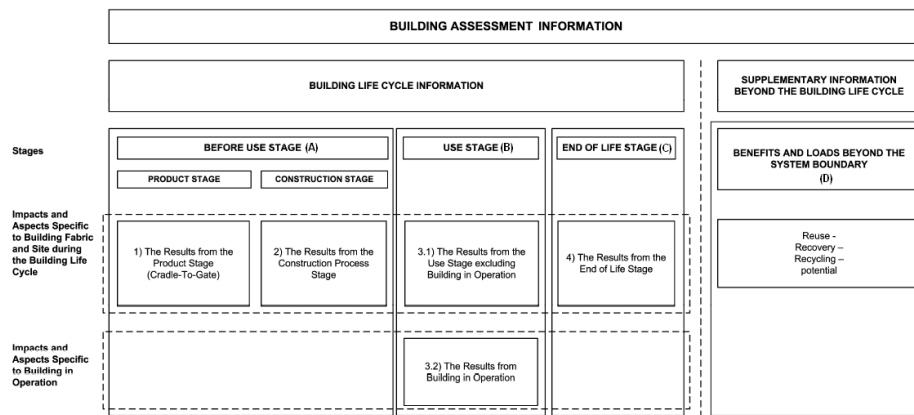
BUILDING ASSESSMENT INFORMATION

BUILDING LIFE CYCLE INFORMATION

SUPPLEMENTARY INFORMATION BEYOND THE BUILDING LIFE CYCLE

Stages

BEFORE USE STAGE (A)

USE STAGE (B)

END OF LIFE STAGE (C)

BENEFITS AND LOADS BEYOND THE SYSTEM BOUNDARY (D)

PRODUCT STAGE

CONSTRUCTION STAGE

Impacts and Aspects Specific to Building Fabric and Site during the Building Life Cycle

1) The Results from the Product Stage (Cradle-To-Gate)

2) The Results from the Construction Process Stage

3.1) The Results from the Use Stage excluding Building in Operation

4) The Results from the End of Life Stage

Reuse - Recovery – Recycling – potential

Impacts and Aspects Specific to Building in Operation

3.2) The Results from Building in Operation